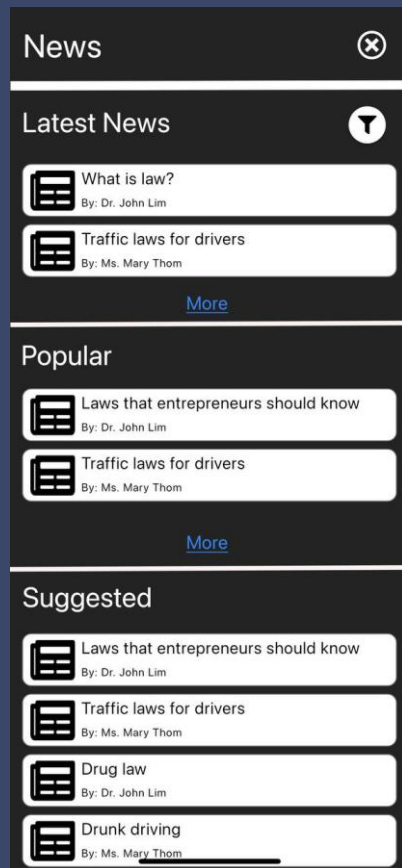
News

Latest News

What is law?
By: Dr. John Lim

Traffic laws for drivers
By: Ms. Mary Thom

More

Popular

Laws that entrepreneurs should know
By: Dr. John Lim

Traffic laws for drivers
By: Ms. Mary Thom

More

Suggested

Laws that entrepreneurs should know
By: Dr. John Lim

Traffic laws for drivers
By: Ms. Mary Thom

Drug law
By: Dr. John Lim

Drunk driving
By: Ms. Mary Thom